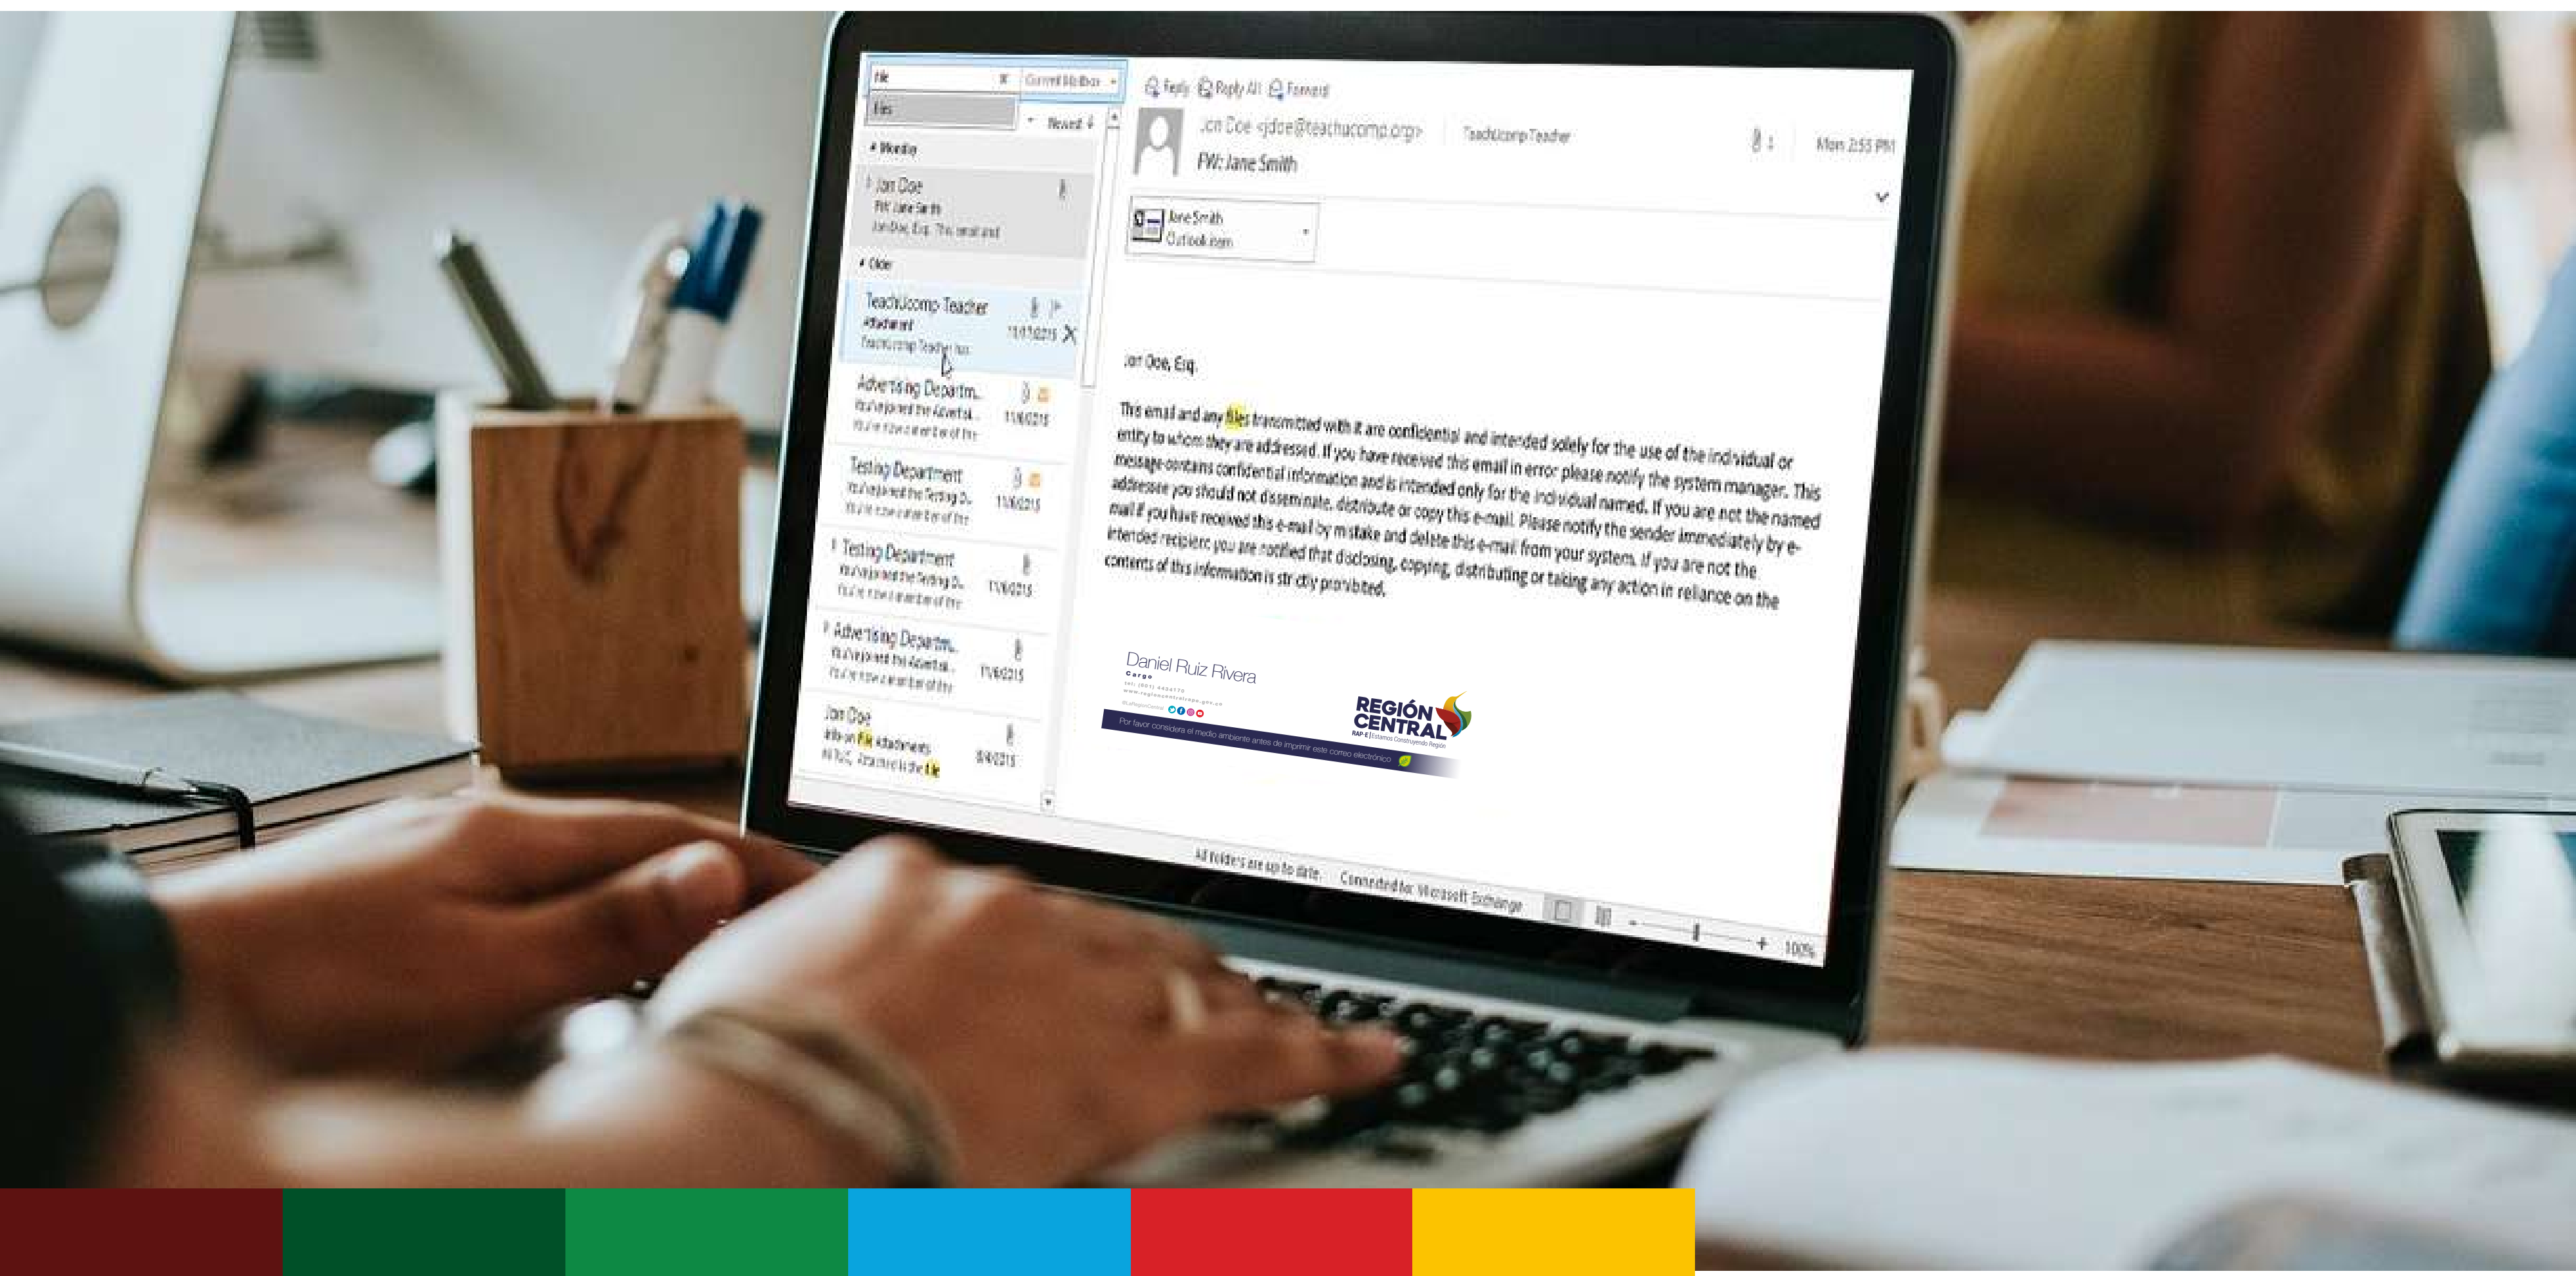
file
Current Mailbox
files
Newest
Monday
Jon Doe
FW: Jane Smith
Jon Doe, Esq. This email and
Older
TeachUcomp Teacher
Attachment
TeachUcomp Teacher has
11/17/2015
Advertising Departm...
You've joined the Advertisi...
You're now a member of the
11/6/2015
Testing Department
You've joined the Testing D...
You're now a member of the
11/6/2015
Testing Department
You've joined the Testing D...
You're now a member of the
11/6/2015
Advertising Departm...
You've joined the Advertisi...
You're now a member of the
11/6/2015
Jon Doe
Info on File Attachments
Hi TUC, Attached is the file
9/4/2015

Reply
Reply All
Forward
Jon Doe <jdoe@teachucomp.org>
TeachUcomp Teacher
FW: Jane Smith
Mon 2:55 PM
Jane Smith
Outlook.com

Jon Doe, Esq.

This email and any files transmitted with it are confidential and intended solely for the use of the individual or entity to whom they are addressed. If you have received this email in error please notify the system manager. This message contains confidential information and is intended only for the individual named. If you are not the named addressee you should not disseminate, distribute or copy this e-mail. Please notify the sender immediately by e-mail if you have received this e-mail by mistake and delete this e-mail from your system. If you are not the intended recipient you are notified that disclosing, copying, distributing or taking any action in reliance on the contents of this information is strictly prohibited.

Daniel Ruiz Rivera
Cargo
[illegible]
REGIÓN CENTRAL
RAP-E | Estamos Construyendo Región
Por favor considera el medio ambiente antes de imprimir este correo electrónico

All folders are up to date.
Connected to: Microsoft Exchange
100%